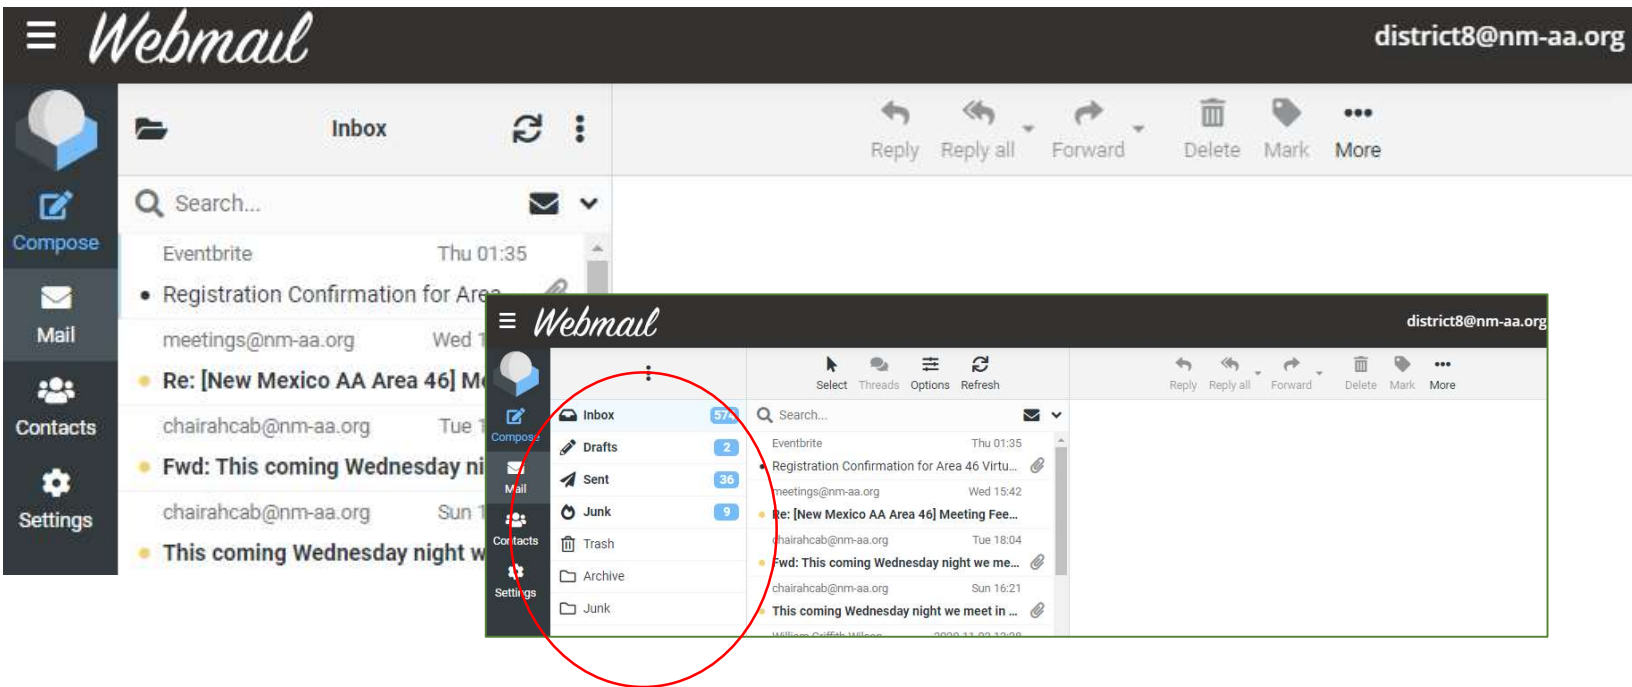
Webmail

district8@nm-aa.org

Compose

Mail

Contacts

Settings

Inbox

Reply Reply all Forward Delete Mark More

Search...

Eventbrite Thu 01:35

Registration Confirmation for Area

meetings@nm-aa.org Wed 1

Re: [New Mexico AA Area 46] M

chairahcab@nm-aa.org Tue 1

Fwd: This coming Wednesday ni

chairahcab@nm-aa.org Sun 1

This coming Wednesday night w

Webmail

district8@nm-aa.org

Compose

Mail

Contacts

Settings

Inbox 57

Drafts 2

Sent 36

Junk 9

Trash

Archive

Junk

Select Threads Options Refresh

Reply Reply all Forward Delete Mark More

Search...

Eventbrite Thu 01:35

Registration Confirmation for Area 46 Virtu...

meetings@nm-aa.org Wed 15:42

Re: [New Mexico AA Area 46] Meeting Fee...

chairahcab@nm-aa.org Tue 18:04

Fwd: This coming Wednesday night we me...

chairahcab@nm-aa.org Sun 16:21

This coming Wednesday night we meet in ...

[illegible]